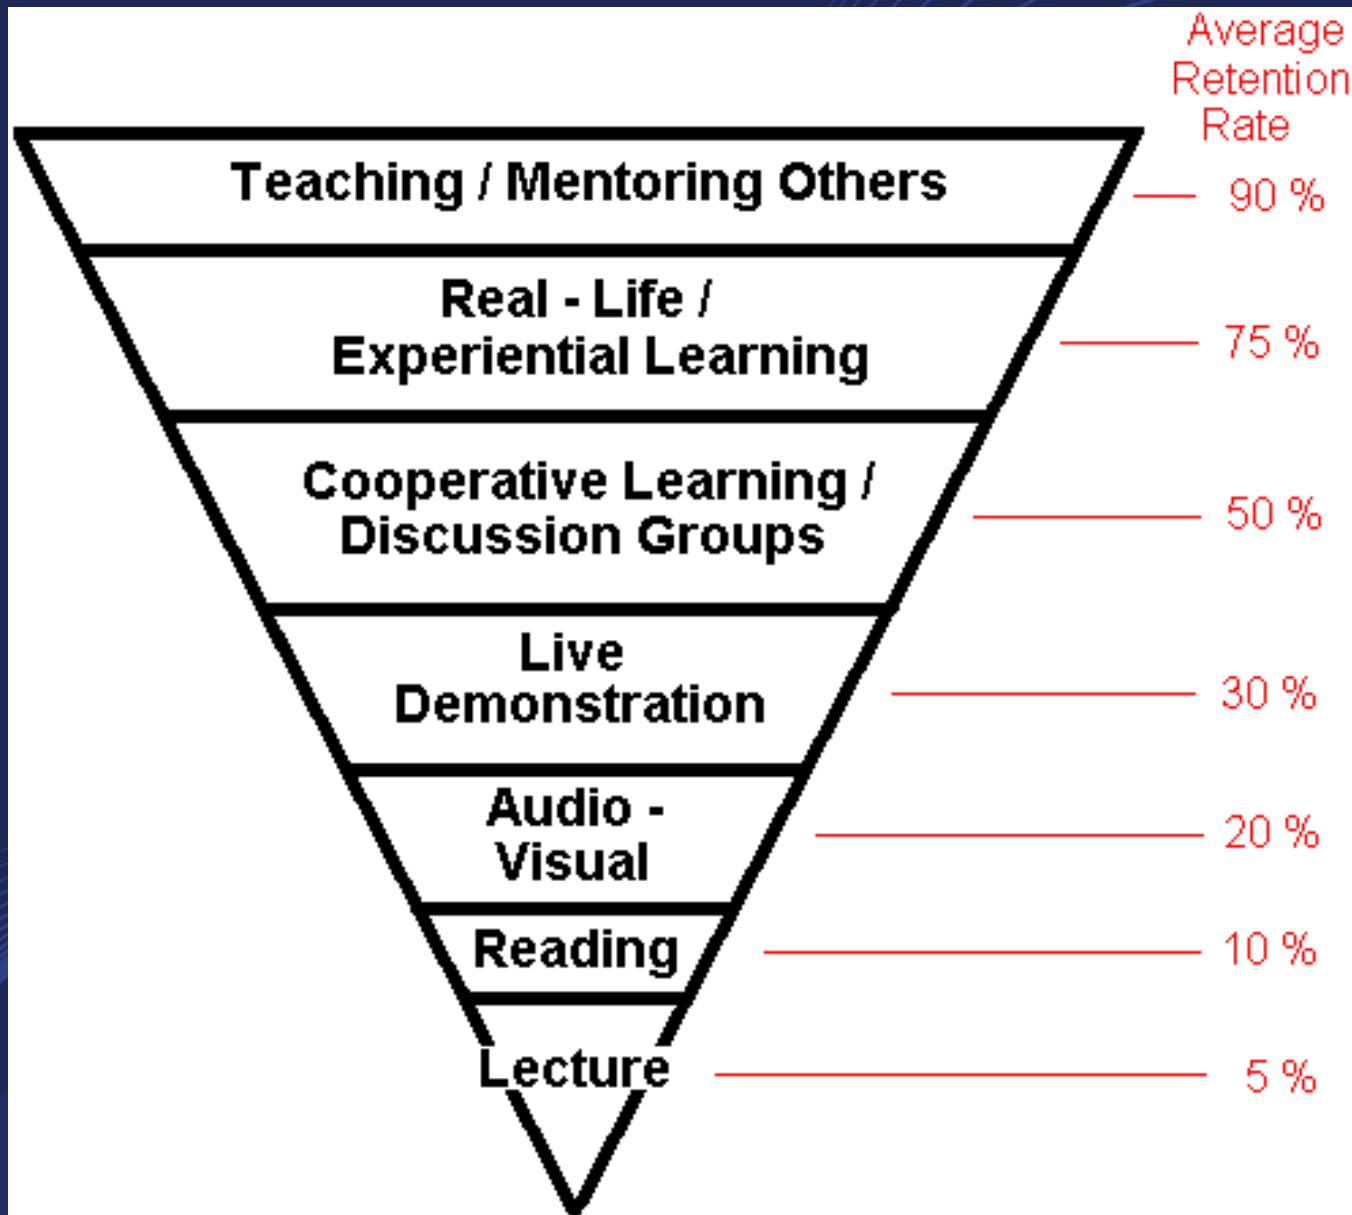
Average Retention Rate

Teaching / Mentoring Others — 90 %

Real - Life / Experiential Learning — 75 %

Cooperative Learning / Discussion Groups — 50 %

Live Demonstration — 30 %

Audio - Visual — 20 %

Reading — 10 %

Lecture — 5 %